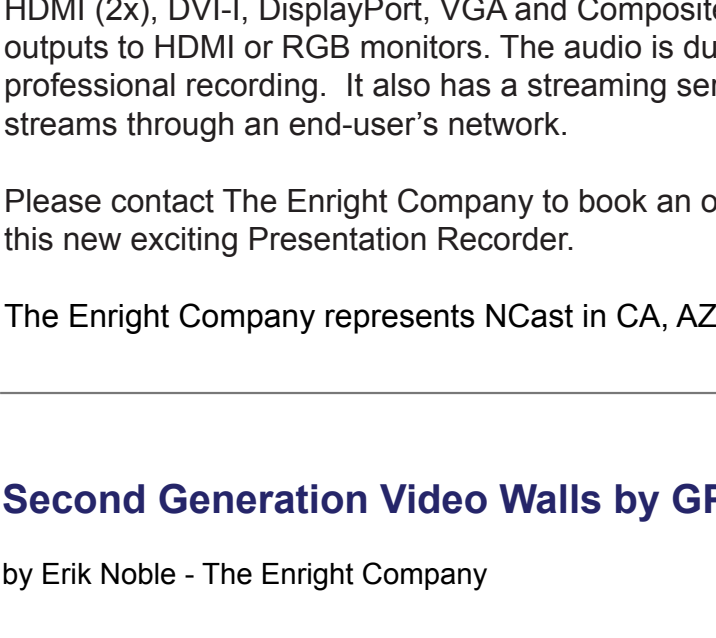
HDMI (2x), DVI-I, DisplayPort, VGA and Composit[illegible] outputs to HDMI or RGB monitors. The audio is du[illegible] professional recording. It also has a streaming ser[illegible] streams through an end-user's network.

Please contact The Enright Company to book an o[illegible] this new exciting Presentation Recorder.

The Enright Company represents NCast in CA, AZ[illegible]

Second Generation Video Walls by GF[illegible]

by Erik Noble - The Enright Company